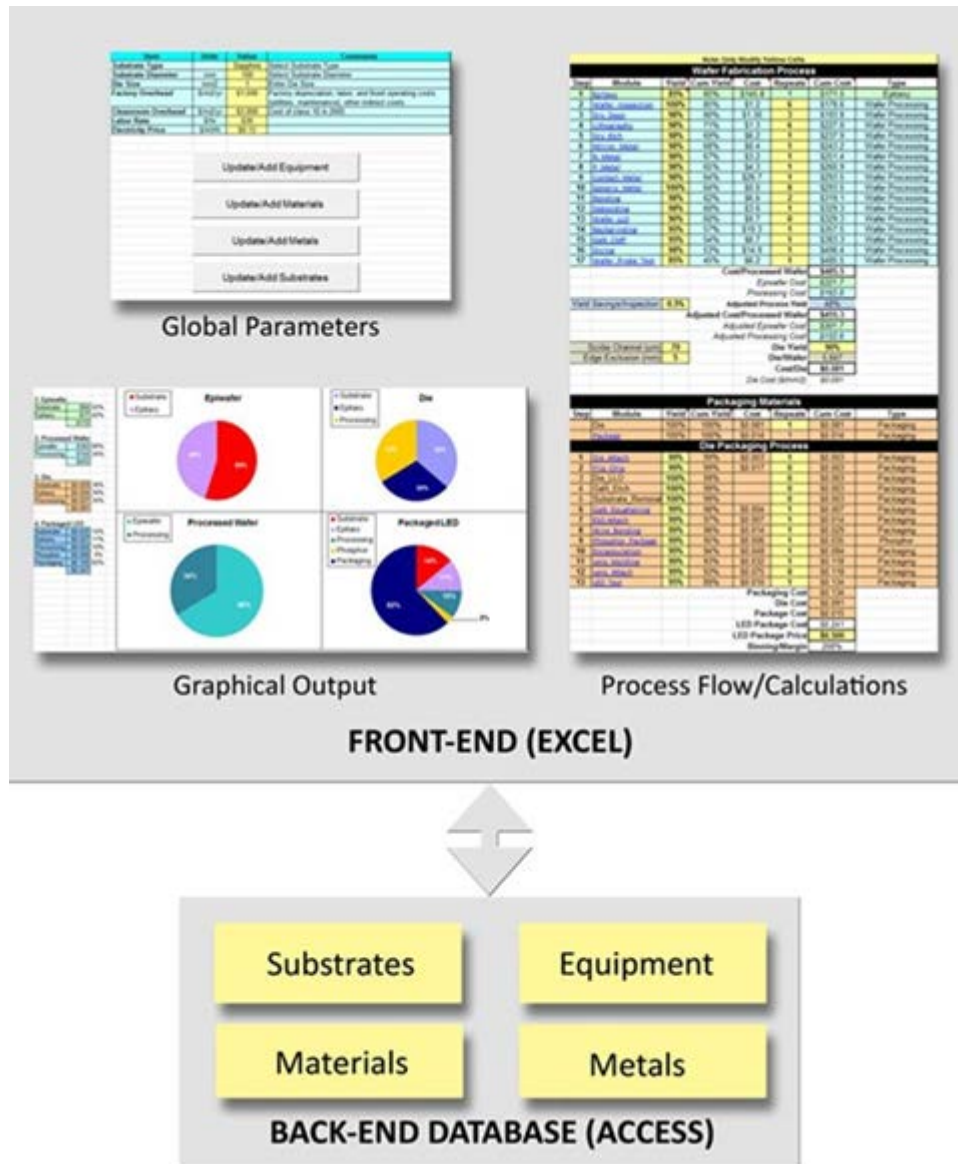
| Item | Units | Value | Comments |
|---|---|---|---|
| Substrate Type | | Sapphire | Select Substrate Type |
| Substrate Diameter | mm | 100 | Select Substrate Diameter |
| Die Size | | | Enter Die Size |
| Factory Overhead | $/m2/yr | | Factory depreciation, labor, and fixed operating costs (utilities, maintenance, other indirect costs) |
| Cleanroom Overhead | $/m2/yr | | Cost of class 10 in 2005 |
| Labor Rate | $/hr | | |
| Electricity Price | $/kWh | | |

Update/Add Equipment

Update/Add Materials

Update/Add Metals

Update/Add Substrates

Global Parameters

Epiwafer

Substrate
Epitaxy

Die

Substrate
Epitaxy
Processing

Processed Wafer

Epiwafer
Processing

Packaged LED

Substrate
Epitaxy
Processing
Phosphor
Packaging

Graphical Output

Wafer Fabrication Process

Step | Module | Yield | Cum Yield | Cost | Repeats | Cum Cost | Type

Cost/Processed Wafer
Epiwafer Cost
Processing Cost
Yield Savings/Inspection
Adjusted Process Yield
Adjusted Cost/Processed Wafer
Adjusted Epiwafer Cost
Adjusted Processing Cost
Scribe Channel (µm)
Edge Exclusion (mm)
Die Yield
Die/Wafer
Cost/Die

Packaging Materials

Die Packaging Process

Packaging Cost
Die Cost
Package Cost
LED Package Cost
LED Package Price
Binning/Margin

Process Flow/Calculations

FRONT-END (EXCEL)

Substrates

Equipment

Materials

Metals

BACK-END DATABASE (ACCESS)